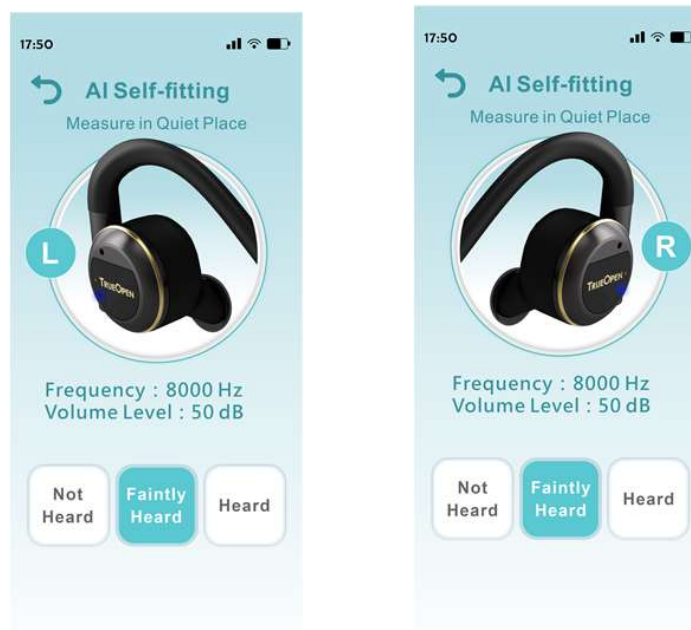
17:50

AI Self-fitting
Measure in Quiet Place

L

TRUEOPEN

Frequency : 8000 Hz
Volume Level : 50 dB

Not Heard

Faintly Heard

Heard

17:50

AI Self-fitting
Measure in Quiet Place

R

TRUEOPEN

Frequency : 8000 Hz
Volume Level : 50 dB

Not Heard

Faintly Heard

Heard